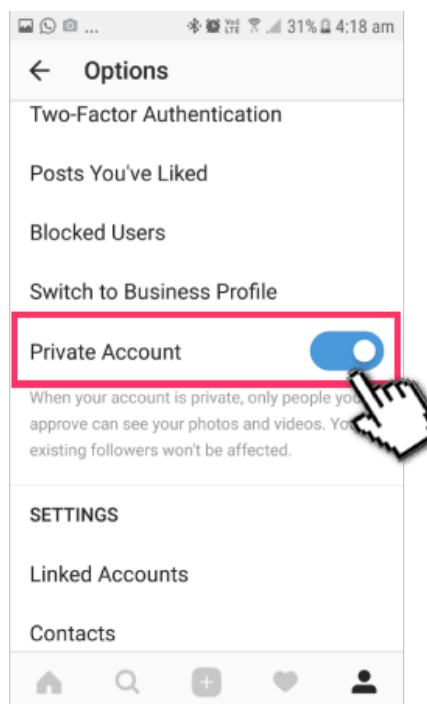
... 31% 4:18 am

← Options

Two-Factor Authentication

Posts You've Liked

Blocked Users

Switch to Business Profile

Private Account

When your account is private, only people yo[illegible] approve can see your photos and videos. Yo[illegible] existing followers won't be affected.

SETTINGS

Linked Accounts

Contacts